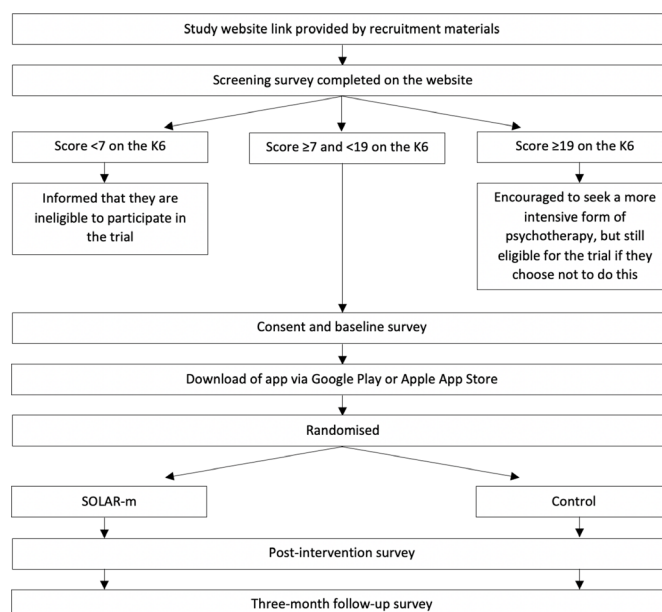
Study website link provided by recruitment materials

Screening survey completed on the website

Score <7 on the K6

Score ≥7 and <19 on the K6

Score ≥19 on the K6

Informed that they are ineligible to participate in the trial

Encouraged to seek a more intensive form of psychotherapy, but still eligible for the trial if they choose not to do this

Consent and baseline survey

Download of app via Google Play or Apple App Store

Randomised

SOLAR-m

Control

Post-intervention survey

Three-month follow-up survey